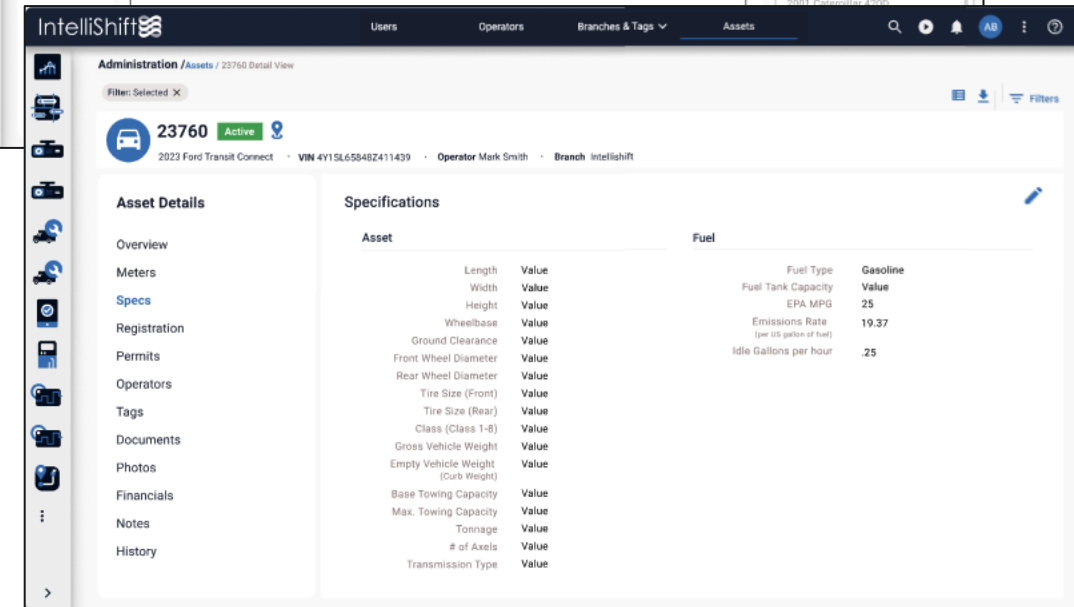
2001 Caterpillar 420D

IntelliShift

Users
Operators
Branches & Tags
Assets

AB

Administration /Assets / 23760 Detail View

Filter: Selected ✕

Filters

23760 Active

2023 Ford Transit Connect · VIN 4Y1SL65848Z411439 · Operator Mark Smith · Branch Intellishift

Asset Details

Overview
Meters
Specs
Registration
Permits
Operators
Tags
Documents
Photos
Financials
Notes
History

Specifications

Asset

| | |
|---|---|
| Length | Value |
| Width | Value |
| Height | Value |
| Wheelbase | Value |
| Ground Clearance | Value |
| Front Wheel Diameter | Value |
| Rear Wheel Diameter | Value |
| Tire Size (Front) | Value |
| Tire Size (Rear) | Value |
| Class (Class 1-8) | Value |
| Gross Vehicle Weight | Value |
| Empty Vehicle Weight (Curb Weight) | Value |
| Base Towing Capacity | Value |
| Max. Towing Capacity | Value |
| Tonnage | Value |
| # of Axels | Value |
| Transmission Type | Value |

Fuel

| | |
|---|---|
| Fuel Type | Gasoline |
| Fuel Tank Capacity | Value |
| EPA MPG | 25 |
| Emissions Rate (per US gallon of fuel) | 19.37 |
| Idle Gallons per hour | .25 |